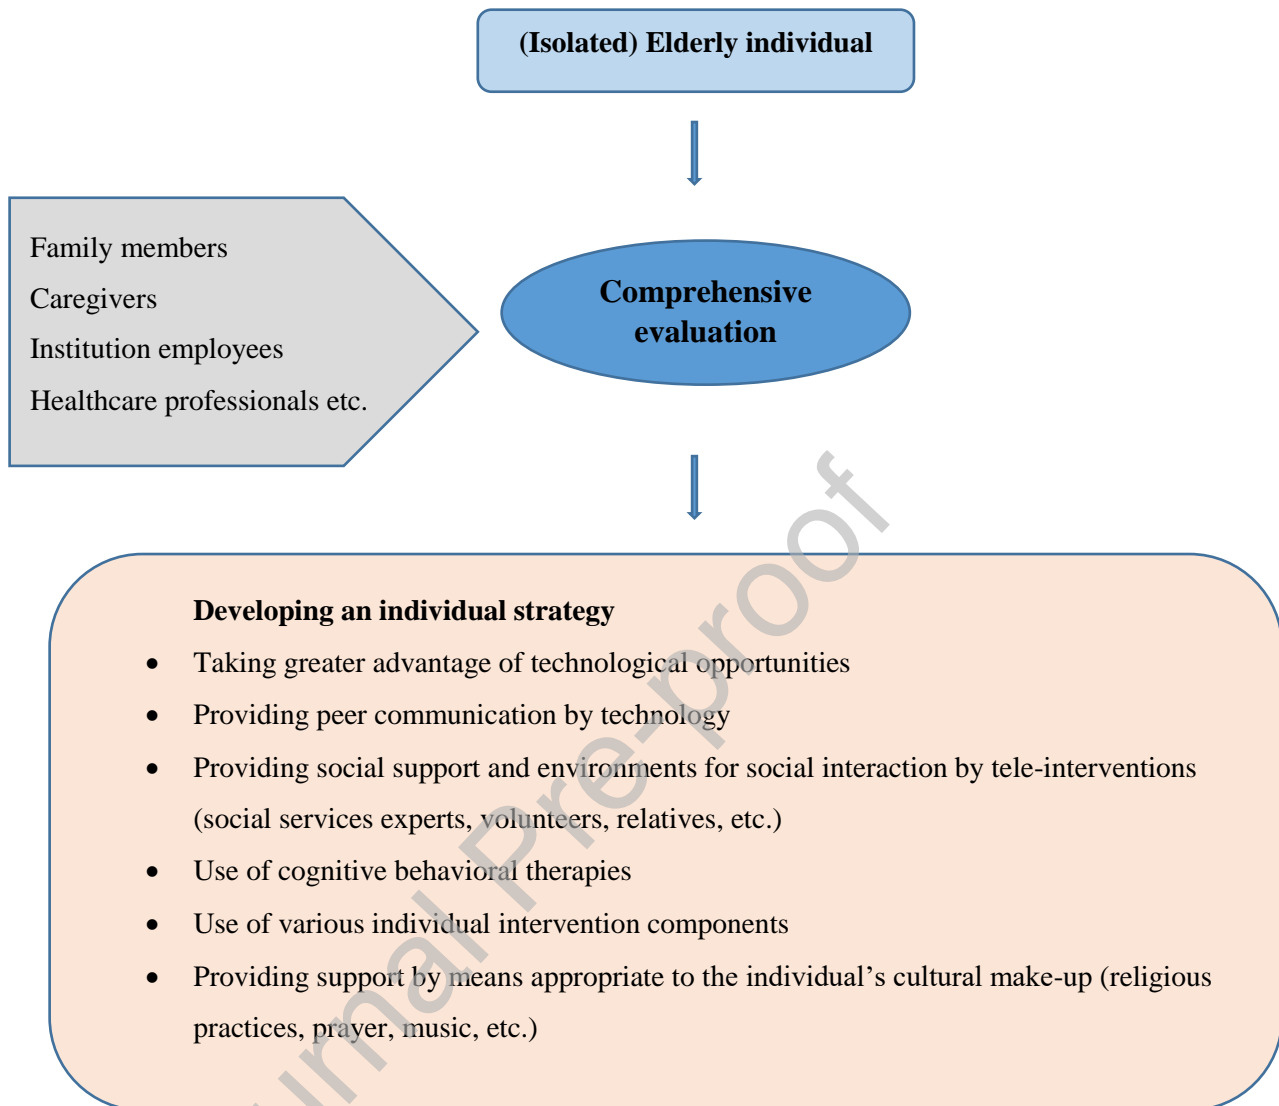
(Isolated) Elderly individual

Family members
Caregivers
Institution employees
Healthcare professionals etc.

Comprehensive evaluation

Developing an individual strategy
- Taking greater advantage of technological opportunities
- Providing peer communication by technology
- Providing social support and environments for social interaction by tele-interventions (social services experts, volunteers, relatives, etc.)
- Use of cognitive behavioral therapies
- Use of various individual intervention components
- Providing support by means appropriate to the individual's cultural make-up (religious practices, prayer, music, etc.)

urnal Pre-proof